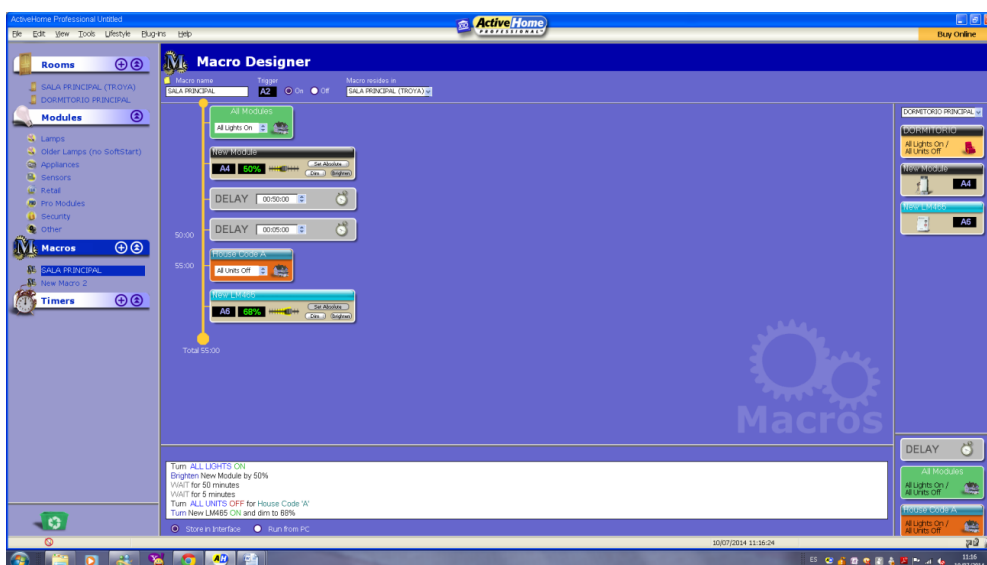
ActiveHome Professional Untitled

File Edit View Tools Lifestyle Plug-ins Help

Active Home PROFESSIONAL

Buy Online

Rooms

SALA PRINCIPAL (TROYA)
DORMITORIO PRINCIPAL

Modules

Lamps
Older Lamps (no SoftStart)
Appliances
Sensors
Retail
Pro Modules
Security
Other

Macros

SALA PRINCIPAL
New Macro 2

Timers

Macro Designer

Macro name
SALA PRINCIPAL

Trigger
A2 On Off

Macro resides in
SALA PRINCIPAL (TROYA)

All Modules
All Lights On

New Module
A4 50%
Set Absolute
Dim Brighten

DELAY 00:50:00

DELAY 00:05:00

50:00

House Code A
All Units Off

55:00

New LM465
A6 68%
Set Absolute
Dim Brighten

Total 55:00

Macros

DORMITORIO PRINCIPAL

DORMITORIO
All Lights On / All Units Off

New Module
A4

New LM465
A6

DELAY

All Modules
All Lights On / All Units Off

House Code A
All Lights On / All Units Off

Turn ALL LIGHTS ON
Brighten New Module by 50%
WAIT for 50 minutes
WAIT for 5 minutes
Turn ALL UNITS OFF for House Code 'A'
Turn New LM465 ON and dim to 68%

Store in Interface Run from PC

10/07/2014 11:16:24

ES 11:16